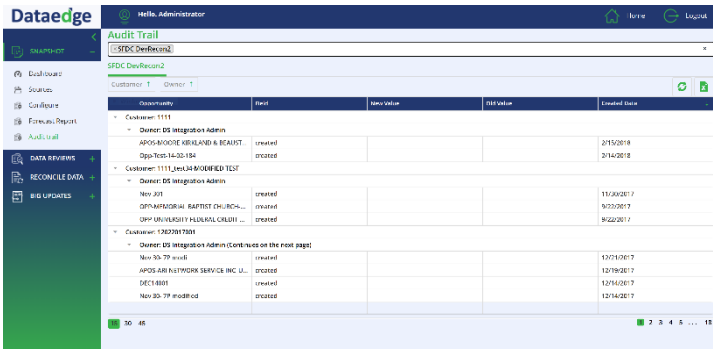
Dataedge

Hello, Administrator

Home Logout

SNAPSHOT

Dashboard
Sources
Configure
Forecast Report
Audit trail

DATA REVIEWS +
RECONCILE DATA +
BIG UPDATES +

Audit Trail

SFDC DevRecon2 ×

SFDC DevRecon2

Customer ↑ Owner ↑

| Opportunity | Field | New Value | Old Value | Created Date |
|---|---|---|---|---|
| Customer: 1111 | | | | |
| Owner: DS Integration Admin | | | | |
| APOS-MOORE KIRKLAND & BEAUST... | created | | | 2/15/2018 |
| Opp-Test-14-02-184 | created | | | 2/14/2018 |
| Customer: 1111_test34-MODIFIED TEST | | | | |
| Owner: DS Integration Admin | | | | |
| Nov 301 | created | | | 11/30/2017 |
| OPP-MEMORIAL BAPTIST CHURCH-... | created | | | 9/22/2017 |
| OPP UNIVERSITY FEDERAL CREDIT ... | created | | | 9/22/2017 |
| Customer: 12022017801 | | | | |
| Owner: DS Integration Admin (Continues on the next page) | | | | |
| Nov 30- 72 modi | created | | | 12/21/2017 |
| APOS-ARI NETWORK SERVICE INC U... | created | | | 12/19/2017 |
| DEC14801 | created | | | 12/14/2017 |
| Nov 30- 72 modified | created | | | 12/14/2017 |

15 30 45

1 2 3 4 5 ... 18